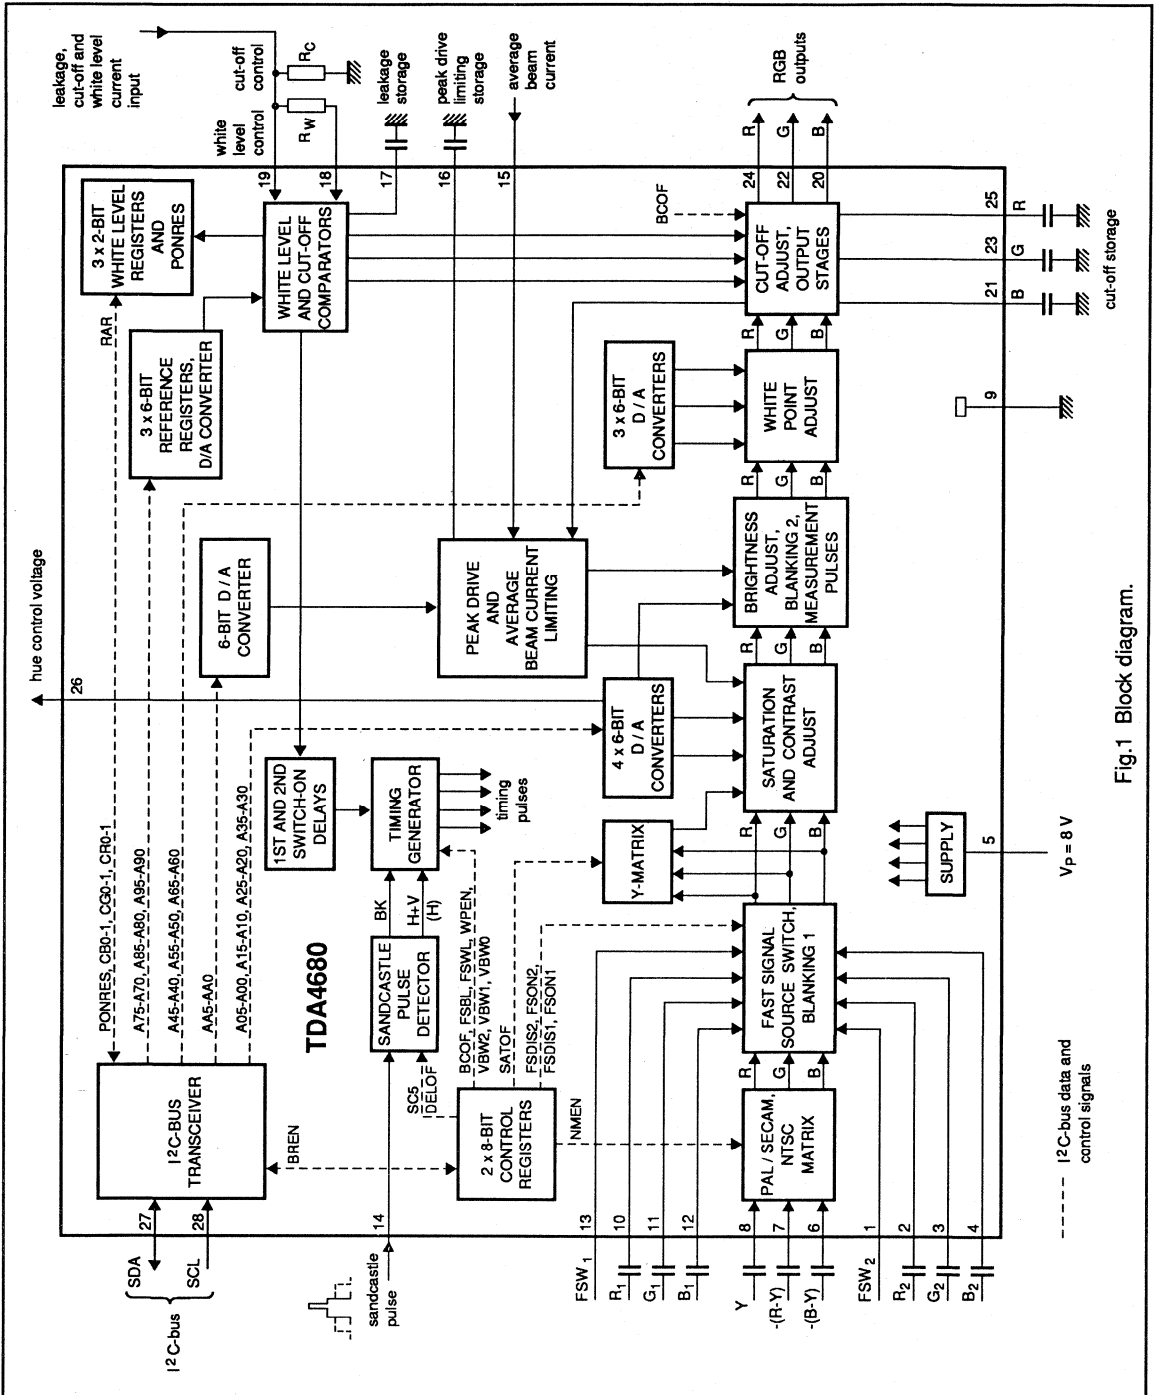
leakage, cut-off and white level current input

cut-off control

$R_C$

white level control

$R_W$

leakage storage

peak drive limiting storage

average beam current

RGB outputs

R G B

19 18 17 16 15 24 22 20

3 x 2-BIT WHITE LEVEL REGISTERS AND PONRES

WHITE LEVEL AND CUT-OFF COMPARATORS

BCOF

CUT-OFF ADJUST, OUTPUT STAGES

25 R

23 G

21 B

cut-off storage

RAR

3 x 6-BIT REFERENCE REGISTERS, D/A CONVERTER

3 x 6-BIT D / A CONVERTERS

R G B

WHITE POINT ADJUST

9

hue control voltage

6-BIT D / A CONVERTER

PEAK DRIVE AND AVERAGE BEAM CURRENT LIMITING

R G B

BRIGHTNESS ADJUST, BLANKING 2, MEASUREMENT PULSES

26

PONRES, CB0-1, CG0-1, CR0-1

A75-A70, A85-A80, A95-A90

A45-A40, A55-A50, A65-A60

AA5-AA0

A05-A00, A15-A10, A25-A20, A35-A30

4 x 6-BIT D / A CONVERTERS

R G B

SATURATION AND CONTRAST ADJUST

1ST AND 2ND SWITCH-ON DELAYS

TIMING GENERATOR

timing pulses

Y-MATRIX

SUPPLY

5

$V_P = 8$ V

Fig.1 Block diagram.

TDA4680

BK

H+V

(H)

SANDCASTLE PULSE DETECTOR

SC5

DELOF

BCOF, FSBL, FSWL, WPEN, VBW2, VBW1, VBW0

SATOF

FSDIS2, FSON2, FSDIS1, FSON1

R G B

FAST SIGNAL SOURCE SWITCH, BLANKING 1

$I^2C$-BUS TRANSCEIVER

BREN

2 x 8-BIT CONTROL REGISTERS

NMEN

R G B

PAL / SECAM, NTSC MATRIX

SDA 27

SCL 28

$I^2C$-bus

14

sandcastle pulse

13 $FSW_1$

10 $R_1$

11 $G_1$

12 $B_1$

8 Y

7 -(R-Y)

6 -(B-Y)

1 $FSW_2$

2 $R_2$

3 $G_2$

4 $B_2$

$I^2C$-bus data and control signals